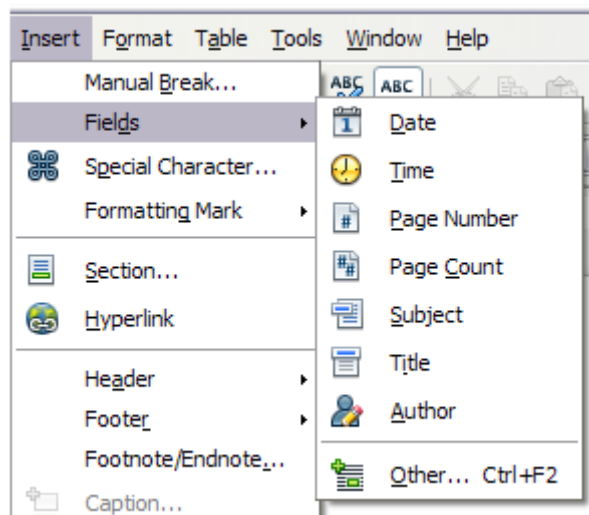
Insert Format Table Tools Window Help

Manual Break...
Fields
Special Character...
Formatting Mark
Section...
Hyperlink
Header
Footer
Footnote/Endnote...
Caption...

ABC ABC

Date
Time
Page Number
Page Count
Subject
Title
Author
Other... Ctrl+F2